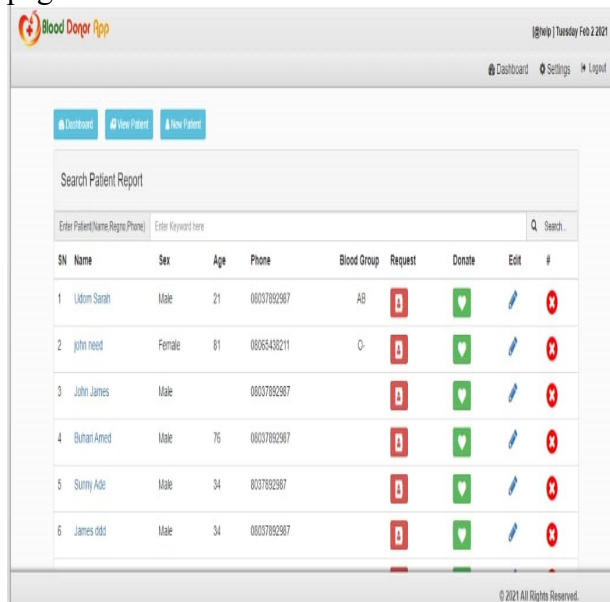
Blood Donor App

[@lwlp] Tuesday Feb 2 2021

Dashboard Settings Logout

Dashboard View Patient New Patient

Search Patient Report

Enter Patient(Name,Regno,Phone) Enter Keyword here Search...

| SN | Name | Sex | Age | Phone | Blood Group | Request | Donate | Edit | # |
|---|---|---|---|---|---|---|---|---|---|
| 1 | Udom Sarah | Male | 21 | 08037892987 | AB | | | | |
| 2 | john need | Female | 81 | 08065438211 | O- | | | | |
| 3 | John James | Male | | 08037892987 | | | | | |
| 4 | Buhari Amed | Male | 76 | 08037892987 | | | | | |
| 5 | Sunny Ade | Male | 34 | 8037892987 | | | | | |
| 6 | James ddd | Male | 34 | 08037892987 | | | | | |

© 2021 All Rights Reserved.